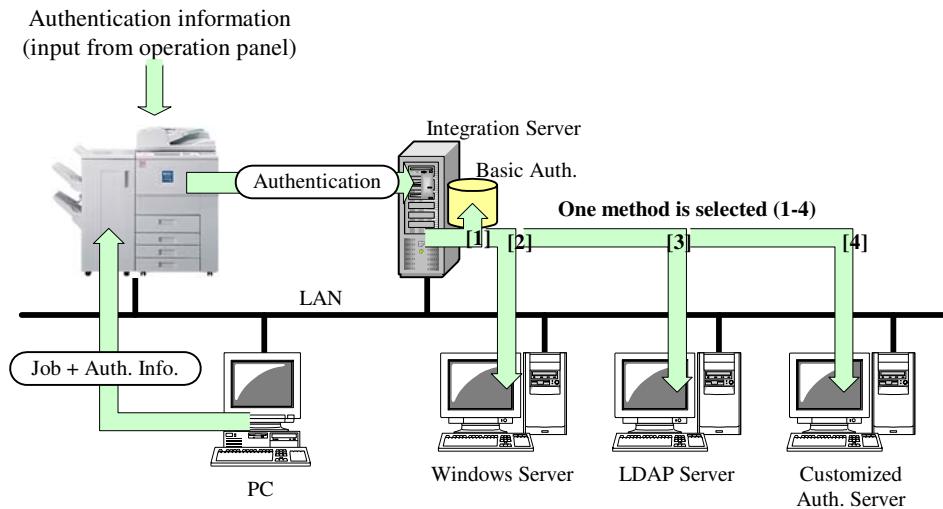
Authentication information
(input from operation panel)

Integration Server

Basic Auth.

Authentication

One method is selected (1-4)

[1] [2] [3] [4]

LAN

Job + Auth. Info.

PC

Windows Server

LDAP Server

Customized Auth. Server